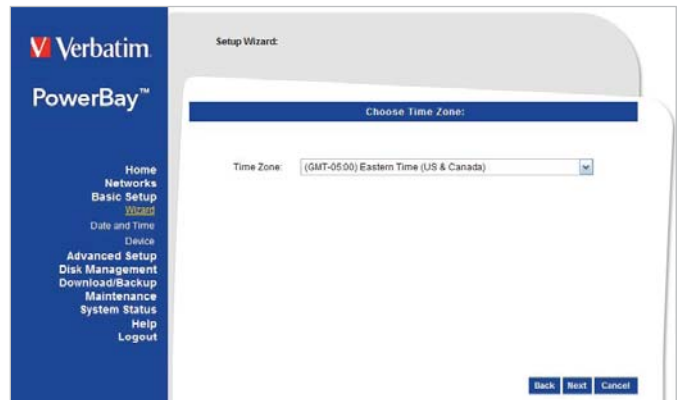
V Verbatim

PowerBay™

Home
Networks
Basic Setup
Wizard
Date and Time
Device
Advanced Setup
Disk Management
Download/Backup
Maintenance
System Status
Help
Logout

Setup Wizard:

Choose Time Zone:

Time Zone: (GMT-05:00) Eastern Time (US & Canada)

Back Next Cancel